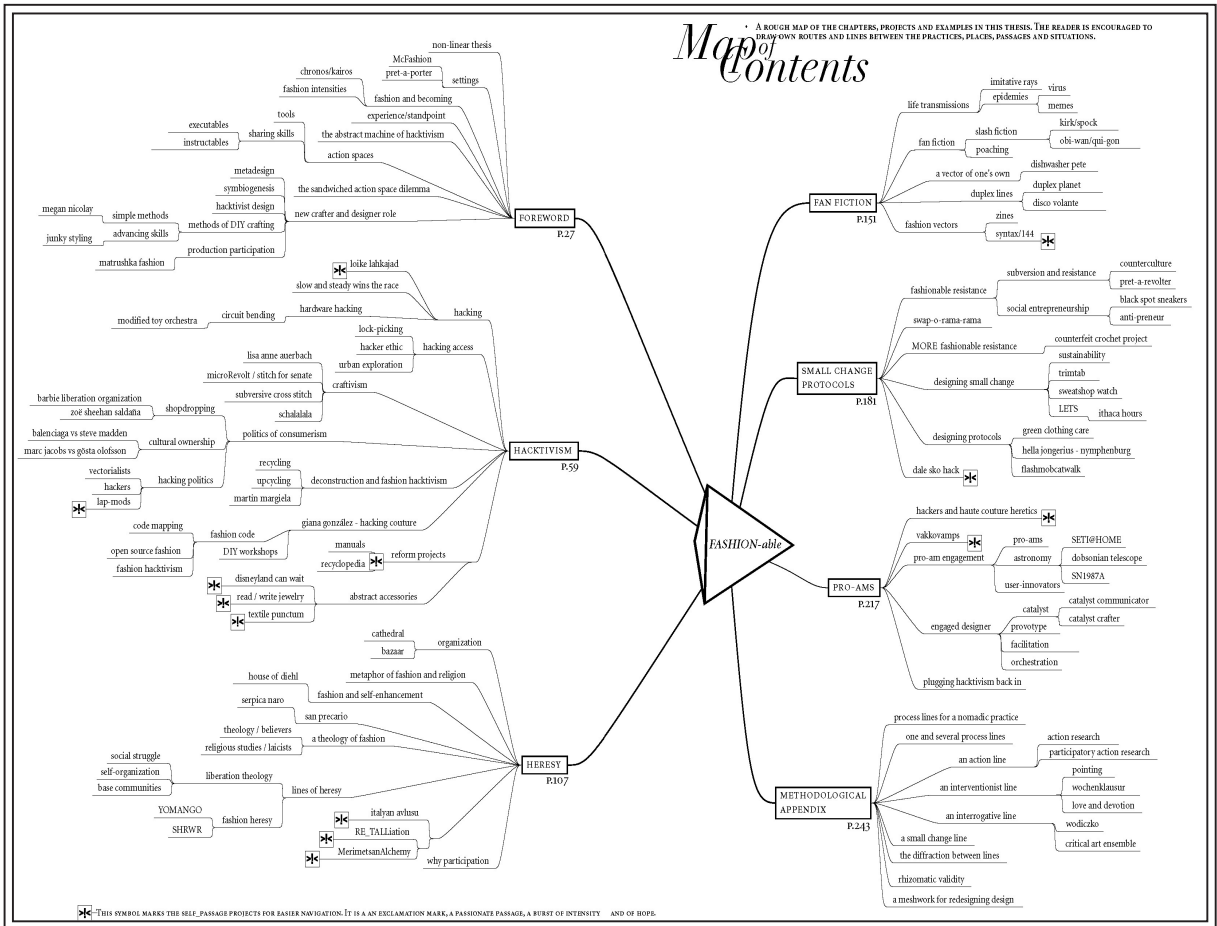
Map of Contents

* A rough map of the chapters, projects and examples in this thesis. The reader is encouraged to draw own routes and lines between the practices, places, passages and situations.

FASHION-able

FOREWORD
P.27

non-linear thesis
McFashion
pret-a-porter
settings
chronos/kairos
fashion intensities
fashion and becoming
experience/standpoint
the abstract machine of hacktivism
tools
executables
instructables
sharing skills
action spaces
metadesign
symbiogenesis
the sandwiched action space dilemma
hacktivist design
megan nicolay
simple methods
methods of DIY crafting
new crafter and designer role
junky styling
advancing skills
production participation
matrushka fashion

HACKTIVISM
P.59

loike lahkajad
slow and steady wins the race
hacking
hardware hacking
modified toy orchestra
circuit bending
lock-picking
hacker ethic
hacking access
urban exploration
lisa anne auerbach
microRevolt / stitch for senate
craftivism
subversive cross stitch
schalalala
barbie liberation organization
zoë sheehan saldaña
shopdropping
cultural ownership
politics of consumerism
balenciaga vs steve madden
marc jacobs vs gösta olofsson
vectorialists
hackers
hacking politics
lap-mods
recycling
upcycling
deconstruction and fashion hacktivism
martin margiela
code mapping
fashion code
giana gonzález - hacking couture
open source fashion
DIY workshops
fashion hacktivism
manuals
recyclopedia
reform projects
disneyland can wait
read / write jewelry
abstract accessories
textile punctum

HERESY
P.107

cathedral
organization
bazaar
metaphor of fashion and religion
house of diehl
fashion and self-enhancement
serpica naro
san precario
theology / believers
a theology of fashion
religious studies / laicists
social struggle
self-organization
liberation theology
base communities
lines of heresy
YOMANGO
fashion heresy
SHRWR
italyan avlusu
RE_TALLiation
MerimetsanAlchemy
why participation

FAN FICTION
P.151

life transmissions
imitative rays
virus
epidemies
memes
fan fiction
slash fiction
kirk/spock
obi-wan/qui-gon
poaching
a vector of one's own
dishwasher pete
duplex lines
duplex planet
disco volante
fashion vectors
zines
syntax/144

SMALL CHANGE PROTOCOLS
P.181

fashionable resistance
subversion and resistance
counterculture
pret-a-revolter
social entrepreneurship
black spot sneakers
anti-preneur
swap-o-rama-rama
MORE fashionable resistance
counterfeit crochet project
sustainability
designing small change
trimtab
sweatshop watch
LETS
ithaca hours
designing protocols
green clothing care
hella jongerius - nymphenburg
flashmobcatwalk
dale sko hack

PRO-AMS
P.217

hackers and haute couture heretics
vakkovamps
pro-ams
SETI@HOME
pro-am engagement
astronomy
dobsonian telescope
SN1987A
user-innovators
catalyst
catalyst communicator
engaged designer
provotype
catalyst crafter
facilitation
orchestration
plugging hacktivism back in

METHODOLOGICAL APPENDIX
P.243

process lines for a nomadic practice
one and several process lines
an action line
action research
participatory action research
an interventionist line
pointing
wochenklausur
love and devotion
an interrogative line
wodiczko
critical art ensemble
a small change line
the diffraction between lines
rhizomatic validity
a meshwork for redesigning design

–This symbol marks the self_passage projects for easier navigation. It is a an exclamation mark, a passionate passage, a burst of intensity and of hope.